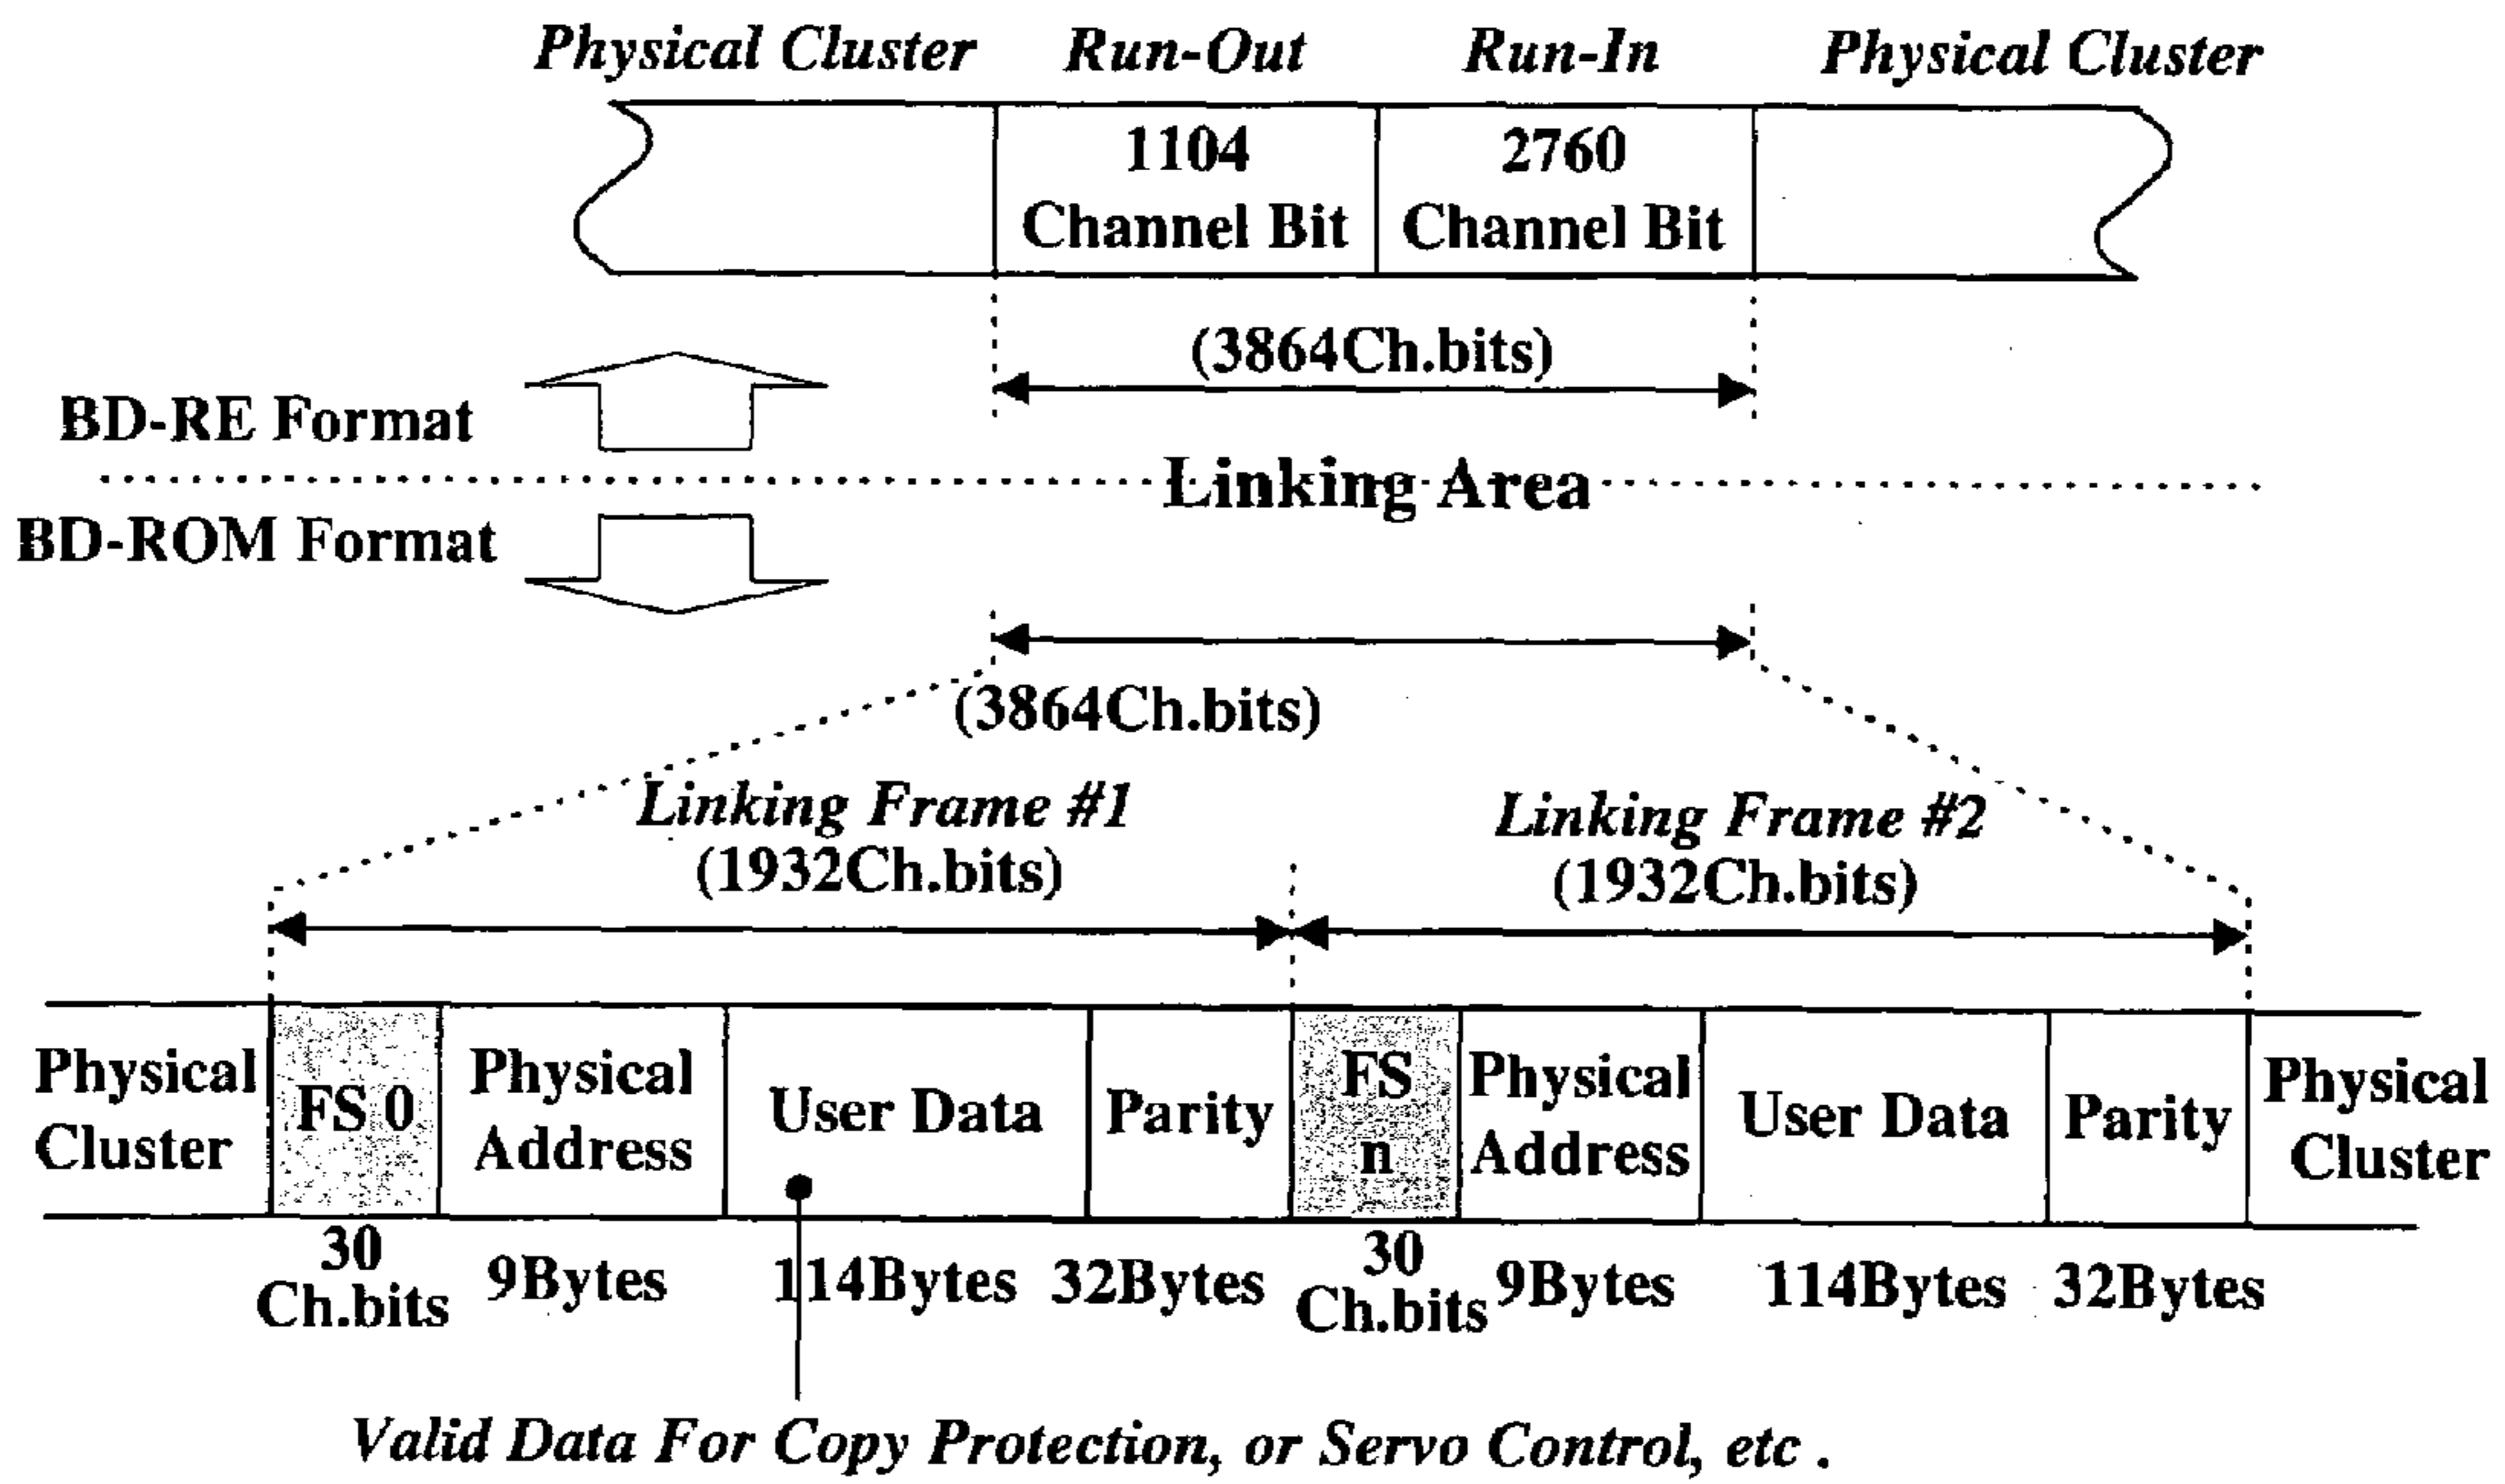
Physical Cluster Run-Out Run-In Physical Cluster

1104 Channel Bit

2760 Channel Bit

(3864Ch.bits)

BD-RE Format

Linking Area

BD-ROM Format

(3864Ch.bits)

Linking Frame #1 (1932Ch.bits)

Linking Frame #2 (1932Ch.bits)

| Physical Cluster | FS 0 | Physical Address | User Data | Parity | FS n | Physical Address | User Data | Parity | Physical Cluster |
|---|---|---|---|---|---|---|---|---|---|
| | 30 Ch.bits | 9Bytes | 114Bytes | 32Bytes | 30 Ch.bits | 9Bytes | 114Bytes | 32Bytes | |

Valid Data For Copy Protection, or Servo Control, etc .